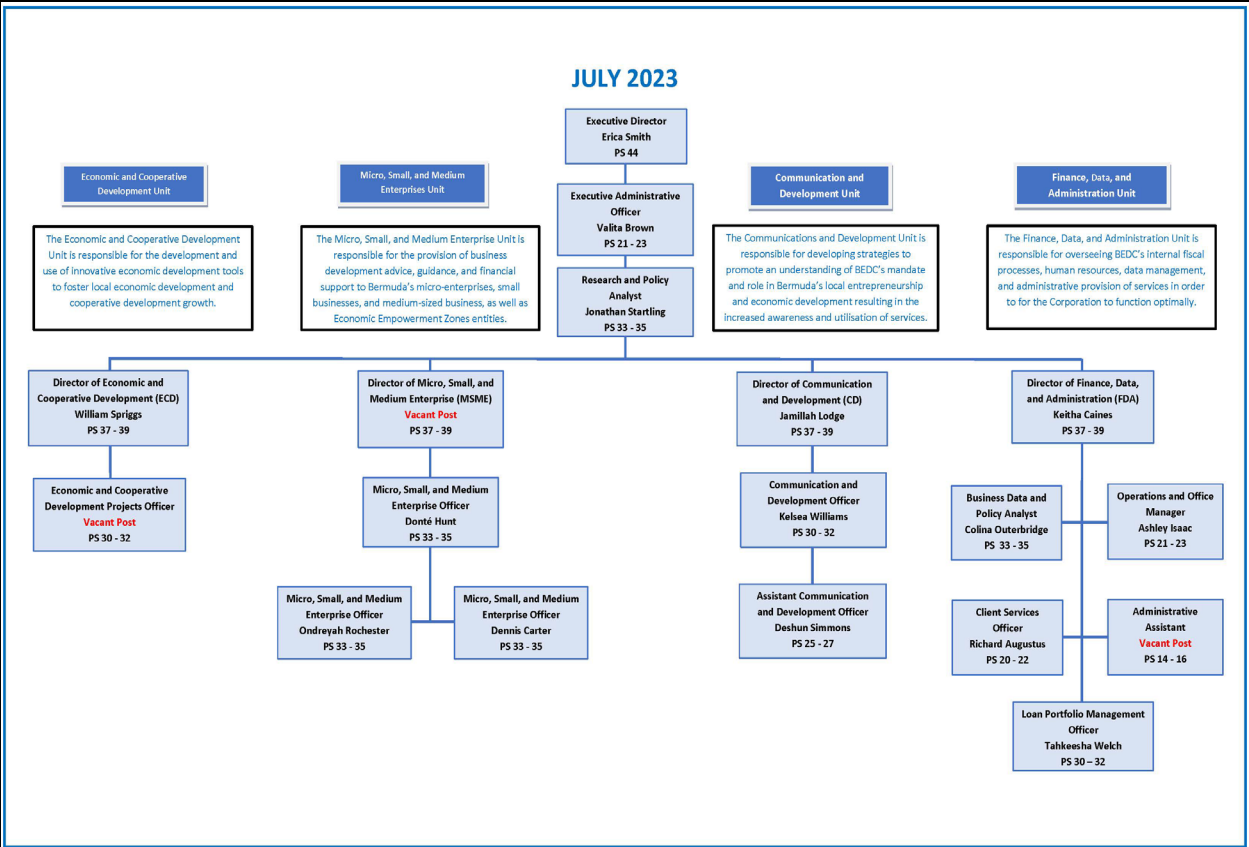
JULY 2023

Executive Director
Erica Smith
PS 44

Executive Administrative Officer
Valita Brown
PS 21 - 23

Research and Policy Analyst
Jonathan Startling
PS 33 - 35

Economic and Cooperative Development Unit

The Economic and Cooperative Development Unit is responsible for the development and use of innovative economic development tools to foster local economic development and cooperative development growth.

Micro, Small, and Medium Enterprises Unit

The Micro, Small, and Medium Enterprise Unit is responsible for the provision of business development advice, guidance, and financial support to Bermuda's micro-enterprises, small businesses, and medium-sized business, as well as Economic Empowerment Zones entities.

Communication and Development Unit

The Communications and Development Unit is responsible for developing strategies to promote an understanding of BEDC's mandate and role in Bermuda's local entrepreneurship and economic development resulting in the increased awareness and utilisation of services.

Finance, Data, and Administration Unit

The Finance, Data, and Administration Unit is responsible for overseeing BEDC's internal fiscal processes, human resources, data management, and administrative provision of services in order to for the Corporation to function optimally.

Director of Economic and Cooperative Development (ECD)
William Spriggs
PS 37 - 39

Economic and Cooperative Development Projects Officer
Vacant Post
PS 30 - 32

Director of Micro, Small, and Medium Enterprise (MSME)
Vacant Post
PS 37 - 39

Micro, Small, and Medium Enterprise Officer
Donté Hunt
PS 33 - 35

Micro, Small, and Medium Enterprise Officer
Ondreyah Rochester
PS 33 - 35

Micro, Small, and Medium Enterprise Officer
Dennis Carter
PS 33 - 35

Director of Communication and Development (CD)
Jamillah Lodge
PS 37 - 39

Communication and Development Officer
Kelsea Williams
PS 30 - 32

Assistant Communication and Development Officer
Deshun Simmons
PS 25 - 27

Director of Finance, Data, and Administration (FDA)
Keitha Caines
PS 37 - 39

Business Data and Policy Analyst
Colina Outerbridge
PS 33 - 35

Operations and Office Manager
Ashley Isaac
PS 21 - 23

Client Services Officer
Richard Augustus
PS 20 - 22

Administrative Assistant
Vacant Post
PS 14 - 16

Loan Portfolio Management Officer
Tahkeesha Welch
PS 30 – 32